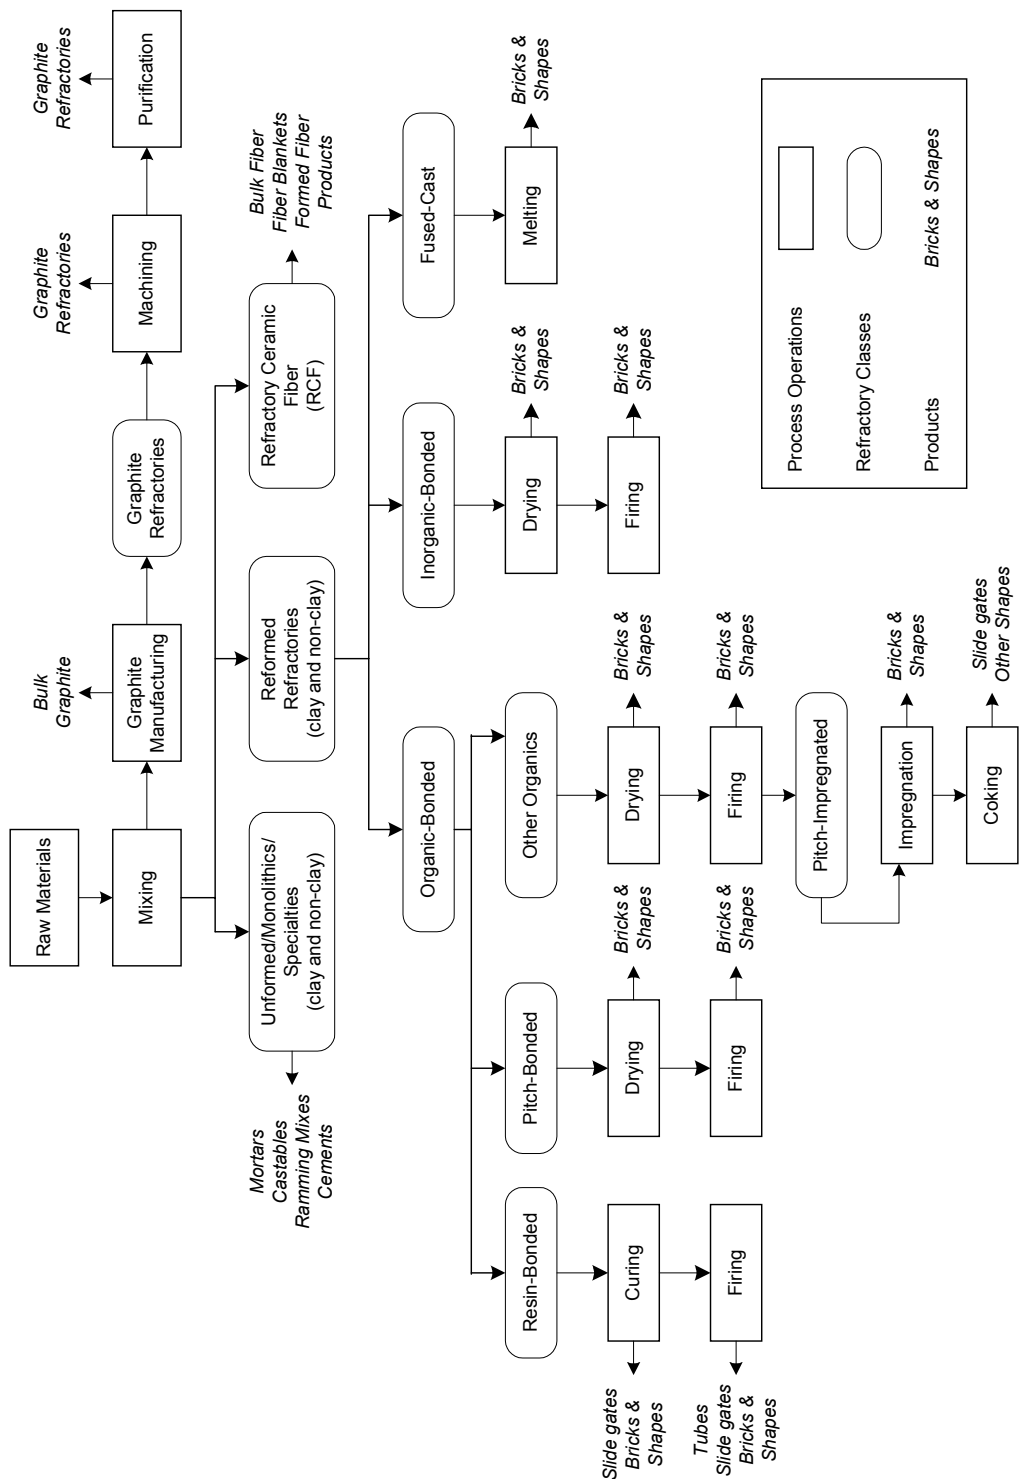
Raw Materials

Mixing

Graphite Manufacturing

Bulk Graphite

Graphite Refractories

Machining

Graphite Refractories

Purification

Graphite Refractories

Unformed/Monolithics/ Specialties (clay and non-clay)

Mortars Castables Ramming Mixes Cements

Reformed Refractories (clay and non-clay)

Refractory Ceramic Fiber (RCF)

Bulk Fiber Fiber Blankets Formed Fiber Products

Organic-Bonded

Inorganic-Bonded

Fused-Cast

Melting

Bricks & Shapes

Drying

Bricks & Shapes

Firing

Bricks & Shapes

Resin-Bonded

Curing

Slide gates Bricks & Shapes

Firing

Tubes Slide gates Bricks & Shapes

Pitch-Bonded

Drying

Bricks & Shapes

Firing

Bricks & Shapes

Other Organics

Drying

Bricks & Shapes

Firing

Bricks & Shapes

Pitch-Impregnated

Impregnation

Bricks & Shapes

Coking

Slide gates Other Shapes

Process Operations

Refractory Classes

Products

Bricks & Shapes